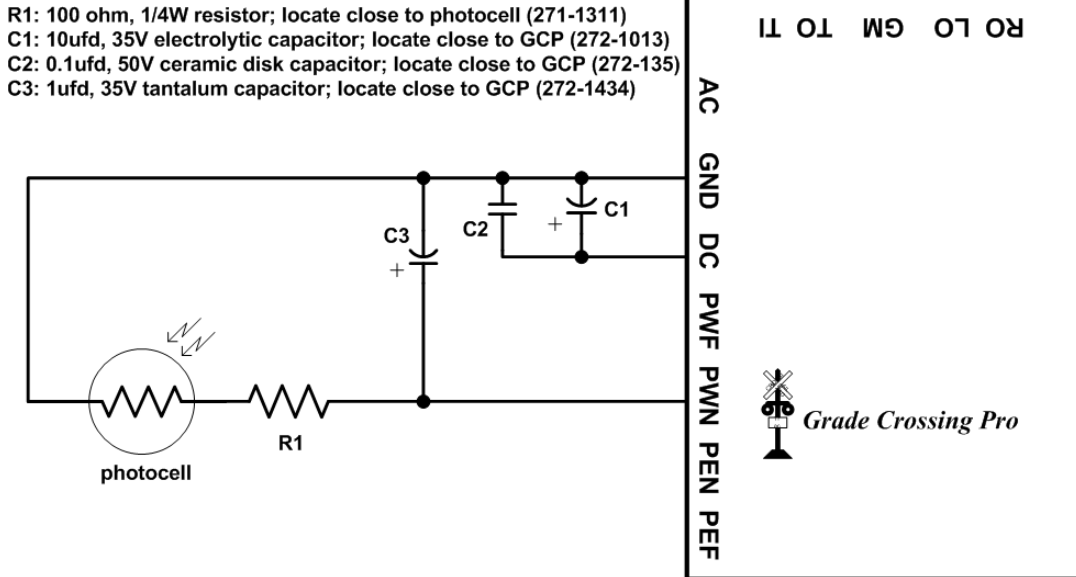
R1: 100 ohm, 1/4W resistor; locate close to photocell (271-1311)
C1: 10ufd, 35V electrolytic capacitor; locate close to GCP (272-1013)
C2: 0.1ufd, 50V ceramic disk capacitor; locate close to GCP (272-135)
C3: 1ufd, 35V tantalum capacitor; locate close to GCP (272-1434)

RO LO GM TO TI

AC
GND
DC
PWF
PWN
PEN
PEF

C3
+
C2
+
C1

photocell
R1

Grade Crossing Pro